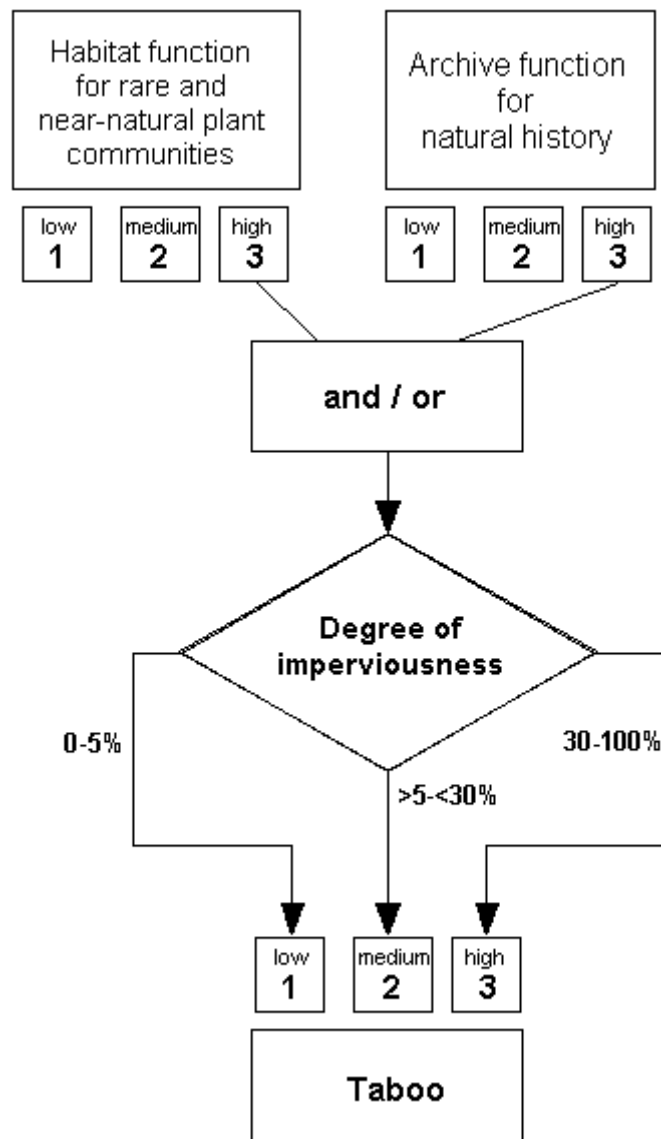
Habitat function for rare and near-natural plant communities

Archive function for natural history

low
1

medium
2

high
3

low
1

medium
2

high
3

and / or

Degree of imperviousness

0-5%

>5-<30%

30-100%

low
1

medium
2

high
3

Taboo